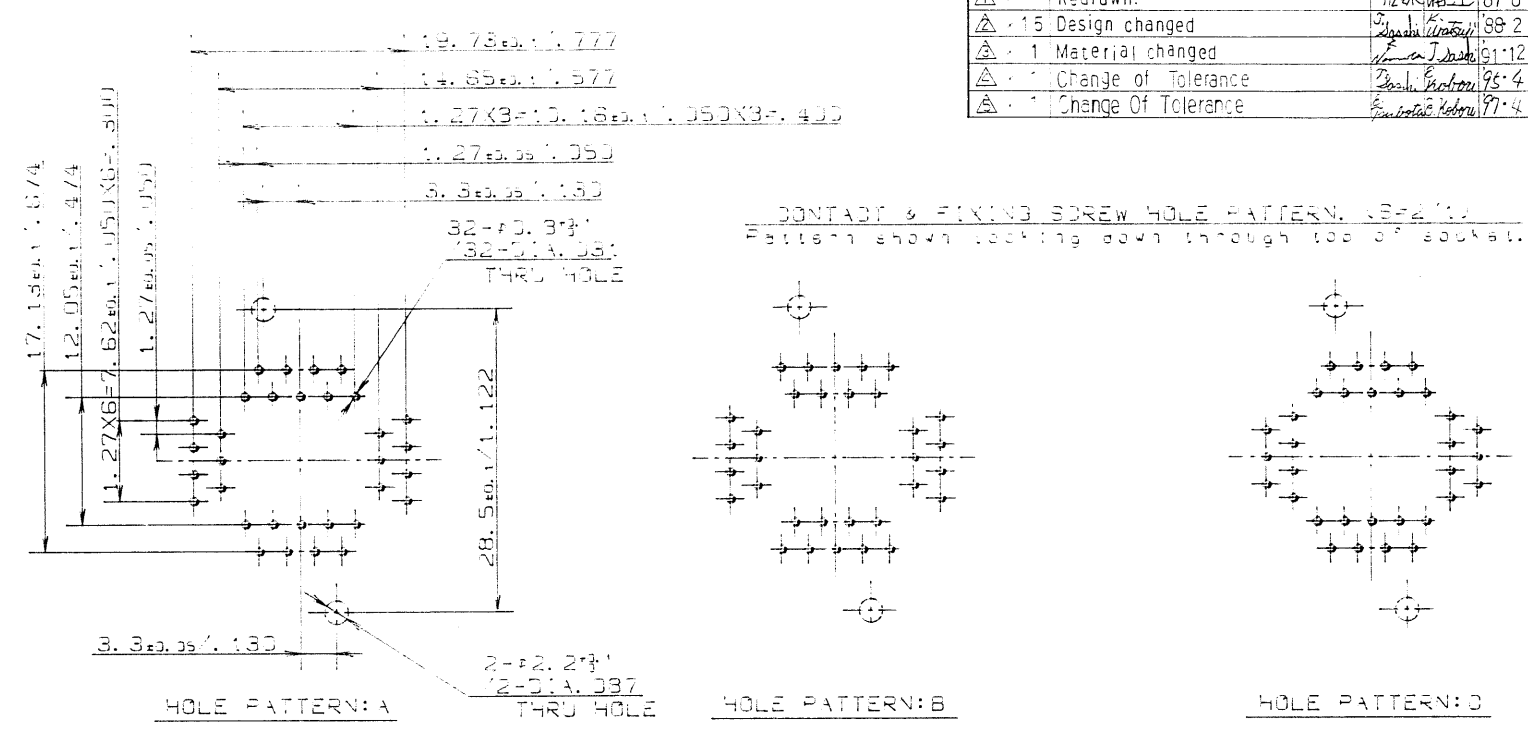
| | Redrawn. | | | 87·6 |
|---|---|---|---|---|
| 2 ·15 | Design changed | Sasaki | Watsuji | 88·2 |
| 3 · 1 | Material changed | Nomura | Tsasaki | 91·12 |
| 4 · 1 | Change of Tolerance | Tsasaki | Kobori | 95·4 |
| 5 · 1 | Change Of Tolerance | Fujimoto | Kobori | 97·4 |

19.73±0.1/.777

14.65±0.1/.577

1.27X3=3.16±0.1/.050X3=.400

1.27±0.05/.050

3.5±0.05/.130

32-φ0.8
(32-DIA.031)
THRU HOLE

17.1±0.1/.674

12.05±0.1/.474

1.27X6=7.62±0.1/.050X6=.300

1.27±0.05/.050

28.5±0.1/1.122

3.3±0.05/.130

2-φ2.2
(2-DIA.087)
THRU HOLE

HOLE PATTERN:A

CONTACT & FIXING SCREW HOLE PATTERN. (S=2/1)
Pattern shown looking down through top of socket.

HOLE PATTERN:B

HOLE PATTERN:C